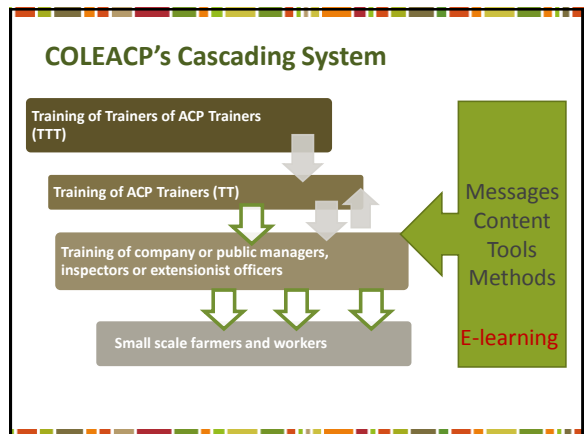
COLEACP's Cascading System

Training of Trainers of ACP Trainers (TTT)

Training of ACP Trainers (TT)

Training of company or public managers, inspectors or extensionist officers

Small scale farmers and workers

Messages
Content
Tools
Methods

E-learning